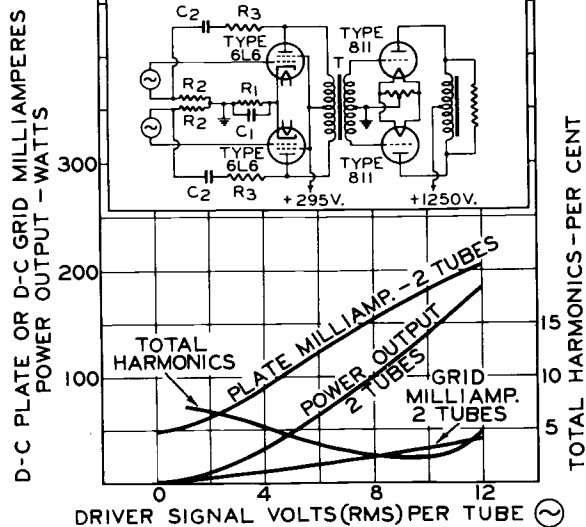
D-C PLATE OR D-C GRID MILLIAMPERES
POWER OUTPUT - WATTS

C2 R3
TYPE 6L6
R2
R1
R2
C1
TYPE 6L6
C2 R3
+295V.
T
TYPE 811
TYPE 811
+1250V.

300
200
100

PLATE MILLIAMP. - 2 TUBES
POWER OUTPUT 2 TUBES
TOTAL HARMONICS
GRID MILLIAMP. 2 TUBES

15
10
5

TOTAL HARMONICS - PER CENT

0 4 8 12
DRIVER SIGNAL VOLTS (RMS) PER TUBE